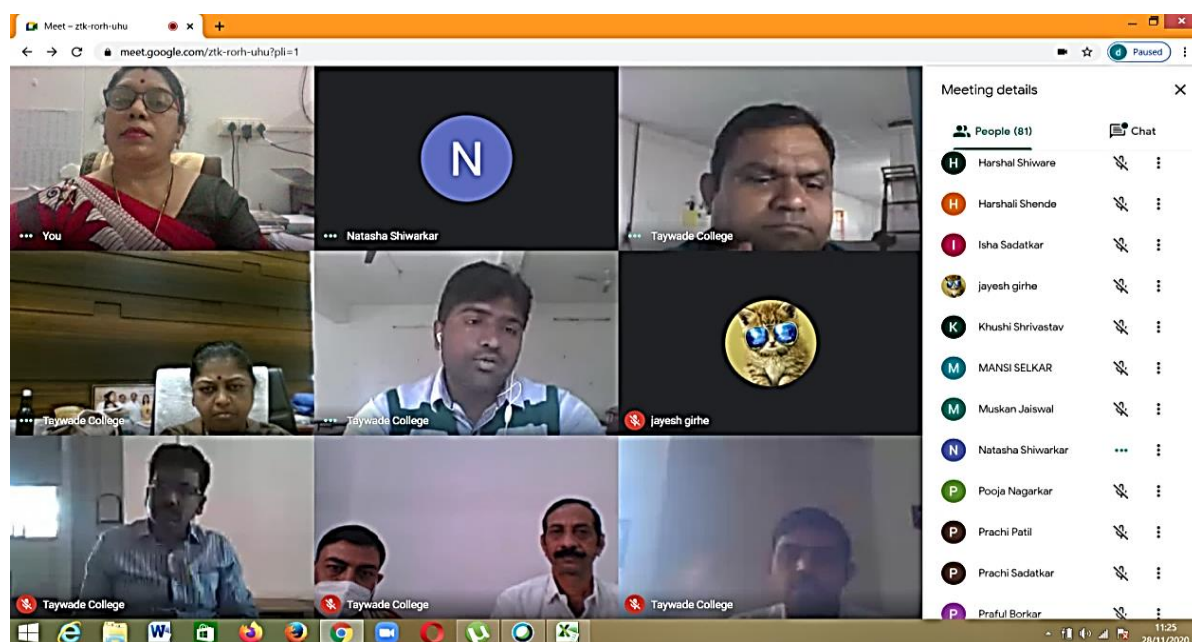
Meet – ztk-rorh-uhu
meet.google.com/ztk-rorh-uhu?pli=1
d Paused

You
N
Natasha Shiwarkar
Taywade College
Taywade College
Taywade College
jayesh girhe
Taywade College
Taywade College
Taywade College

Meeting details
People (81)
Chat
H Harshal Shiware
H Harshali Shende
I Isha Sadatkar
jayesh girhe
K Khushi Shrivastav
M MANSI SELKAR
M Muskan Jaiswal
N Natasha Shiwarkar
P Pooja Nagarkar
P Prachi Patil
P Prachi Sadatkar
P Praful Borkar

11:25
28/11/2020